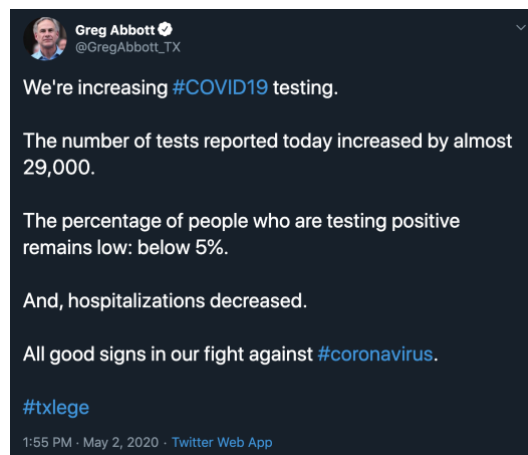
Greg Abbott
@GregAbbott_TX

We're increasing #COVID19 testing.

The number of tests reported today increased by almost 29,000.

The percentage of people who are testing positive remains low: below 5%.

And, hospitalizations decreased.

All good signs in our fight against #coronavirus.

#txlege

1:55 PM · May 2, 2020 · Twitter Web App